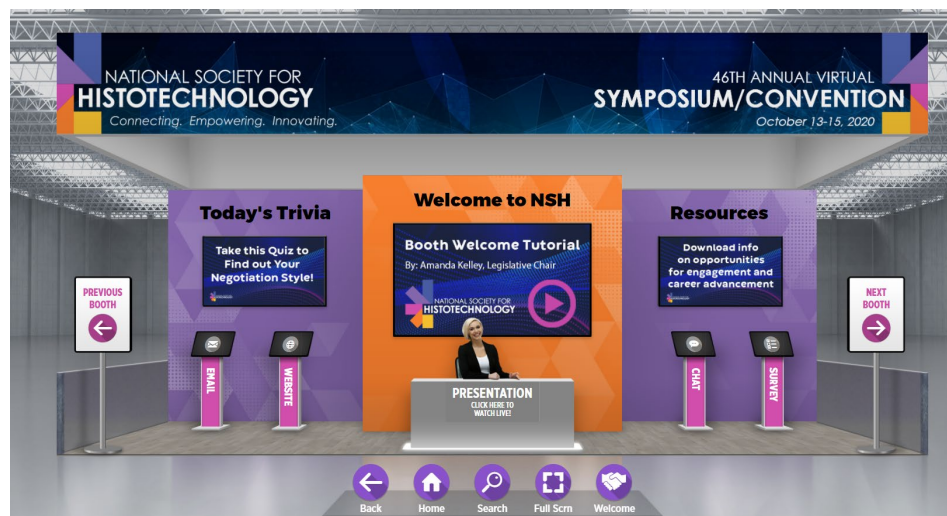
NATIONAL SOCIETY FOR
HISTOTECHNOLOGY
Connecting. Empowering. Innovating.

46TH ANNUAL VIRTUAL
SYMPOSIUM/CONVENTION
October 13-15, 2020

Today's Trivia

Take this Quiz to Find out Your Negotiation Style!

Welcome to NSH

Booth Welcome Tutorial
By: Amanda Kelley, Legislative Chair

NATIONAL SOCIETY FOR
HISTOTECHNOLOGY

Resources

Download info on opportunities for engagement and career advancement

PREVIOUS BOOTH

NEXT BOOTH

EMAIL

WEBSITE

CHAT

SURVEY

PRESENTATION
CLICK HERE TO WATCH LIVE!

Back
Home
Search
Full Scrn
Welcome